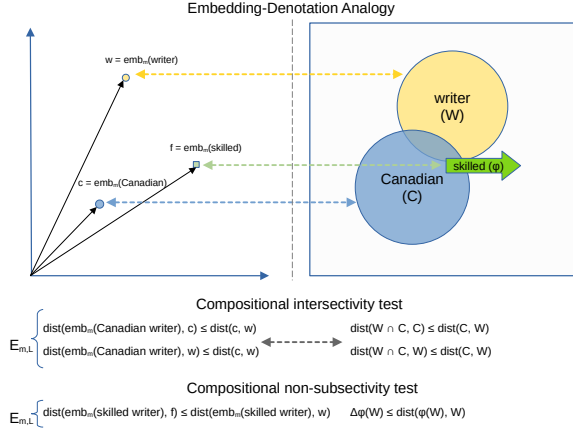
Embedding-Denotation Analogy

w = $emb_m$(writer)

f = $emb_m$(skilled)

c = $emb_m$(Canadian)

writer
(W)

skilled (φ)

Canadian
(C)

Compositional intersectivity test

$E_{m,L}$ dist($emb_m$(Canadian writer), c) ≤ dist(c, w)
dist($emb_m$(Canadian writer), w) ≤ dist(c, w)

dist(W ∩ C, C) ≤ dist(C, W)
dist(W ∩ C, W) ≤ dist(C, W)

Compositional non-subsectivity test

$E_{m,L}$ dist($emb_m$(skilled writer), f) ≤ dist($emb_m$(skilled writer), w)

Δφ(W) ≤ dist(φ(W), W)